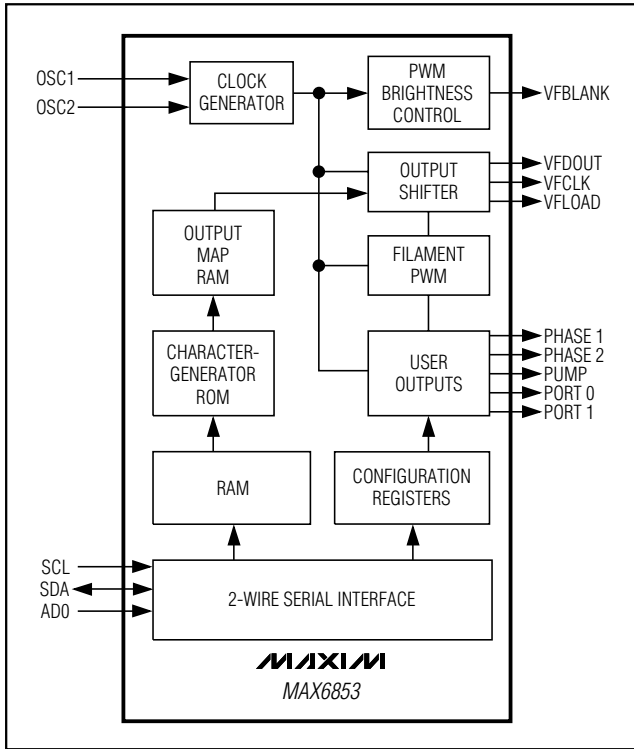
OSC1
OSC2
CLOCK GENERATOR
PWM BRIGHTNESS CONTROL
VFBLANK
OUTPUT SHIFTER
VFDOUT
VFCLK
VFLOAD
OUTPUT MAP RAM
FILAMENT PWM
CHARACTER-GENERATOR ROM
USER OUTPUTS
PHASE 1
PHASE 2
PUMP
PORT 0
PORT 1
RAM
CONFIGURATION REGISTERS
SCL
SDA
AD0
2-WIRE SERIAL INTERFACE
MAXIM
MAX6853